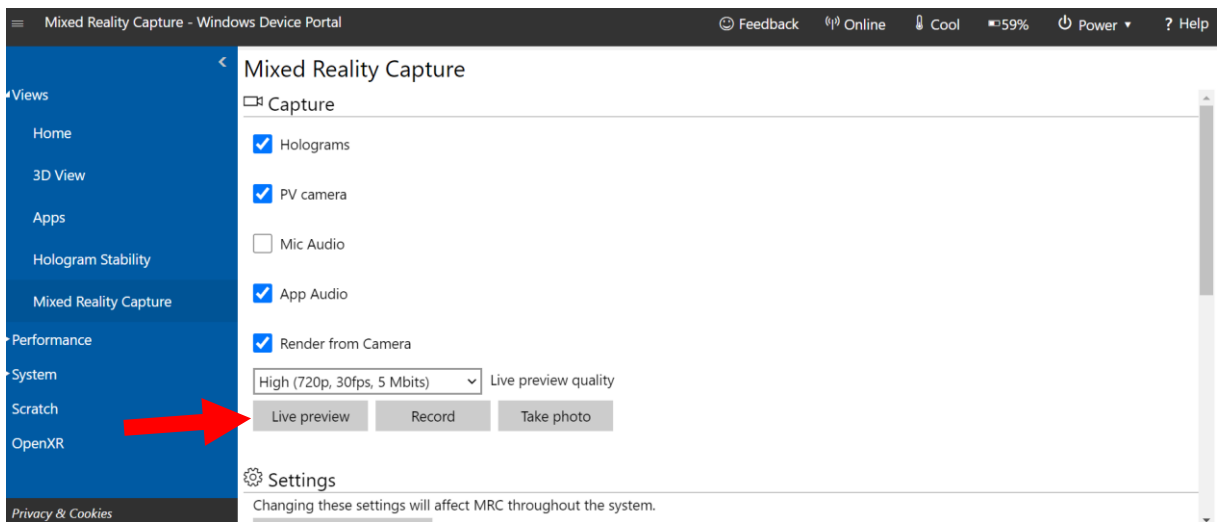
Mixed Reality Capture - Windows Device Portal

Feedback Online Cool 59% Power ▾ ? Help

Views
Home
3D View
Apps
Hologram Stability
Mixed Reality Capture
Performance
System
Scratch
OpenXR

Privacy & Cookies

Mixed Reality Capture

Capture

Holograms

PV camera

Mic Audio

App Audio

Render from Camera

High (720p, 30fps, 5 Mbits) Live preview quality

Live preview Record Take photo

Settings

Changing these settings will affect MRC throughout the system.